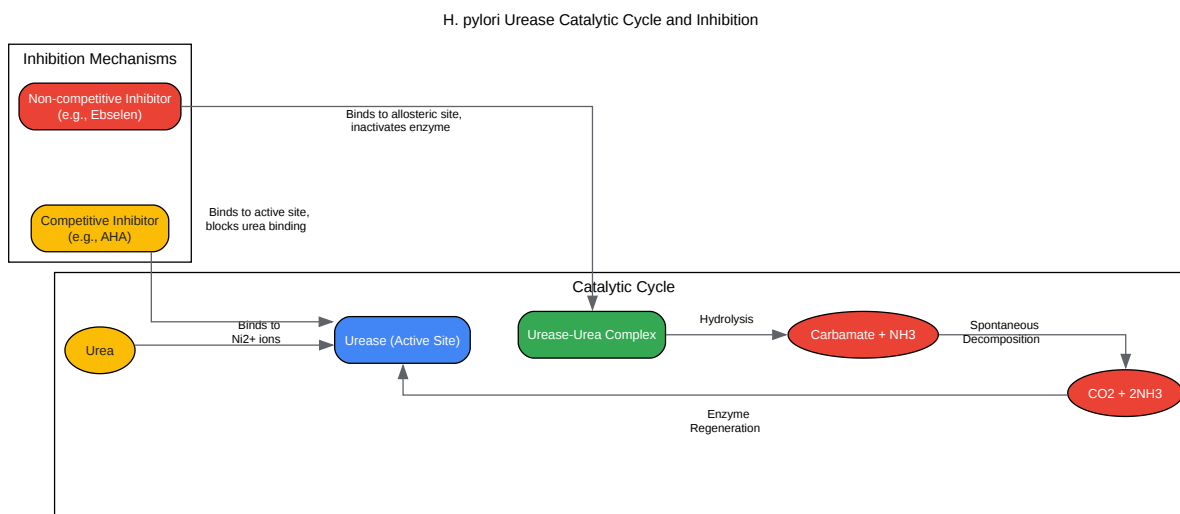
H. pylori Urease Catalytic Cycle and Inhibition

Inhibition Mechanisms

Non-competitive Inhibitor (e.g., Ebselen)

Binds to allosteric site, inactivates enzyme

Competitive Inhibitor (e.g., AHA)

Binds to active site, blocks urea binding

Catalytic Cycle

Urea

Binds to Ni2+ ions

Urease (Active Site)

Urease-Urea Complex

Hydrolysis

Carbamate + NH3

Spontaneous Decomposition

CO2 + 2NH3

Enzyme Regeneration